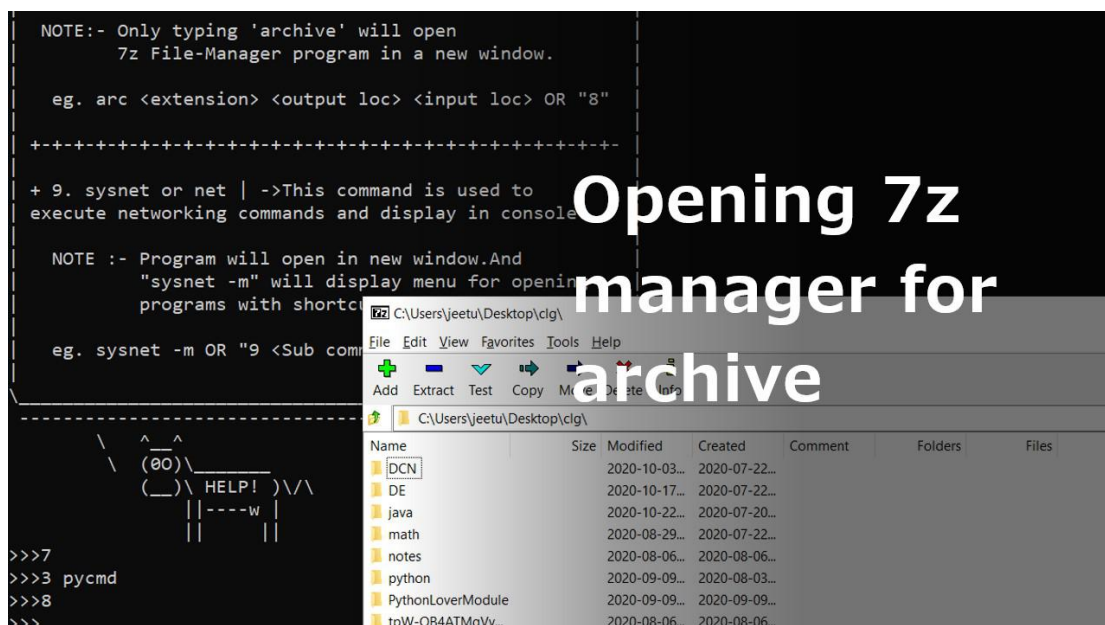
NOTE:- Only typing 'archive' will open
7z File-Manager program in a new window.

eg. arc <extension> <output loc> <input loc> OR "8"

+-+-+-+-+-+-+-+-+-+-+-+-+-+-+-+-+-+-+-+-+-+-+-+-+-+-

+ 9. sysnet or net | ->This command is used to
execute networking commands and display in console

NOTE :- Program will open in new window.And
"sysnet -m" will display menu for openin
programs with shortcu

eg. sysnet -m OR "9 <Sub comm

\ ^__^
\ (00)\_______
(__)\ HELP! )\/\
||----w |
|| ||

>>>7
>>>3 pycmd
>>>8

Opening 7z manager for archive

C:\Users\jeetu\Desktop\clg\
File Edit View Favorites Tools Help
Add Extract Test Copy Move Delete Info
C:\Users\jeetu\Desktop\clg\

| Name | Size | Modified | Created | Comment | Folders | Files |
|---|---|---|---|---|---|---|
| DCN | | 2020-10-03... | 2020-07-22... | | | |
| DE | | 2020-10-17... | 2020-07-22... | | | |
| java | | 2020-10-22... | 2020-07-20... | | | |
| math | | 2020-08-29... | 2020-07-22... | | | |
| notes | | 2020-08-06... | 2020-08-06... | | | |
| python | | 2020-09-09... | 2020-08-03... | | | |
| PythonLoverModule | | 2020-09-09... | 2020-09-09... | | | |
| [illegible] | | 2020-08-06... | 2020-08-06... | | | |